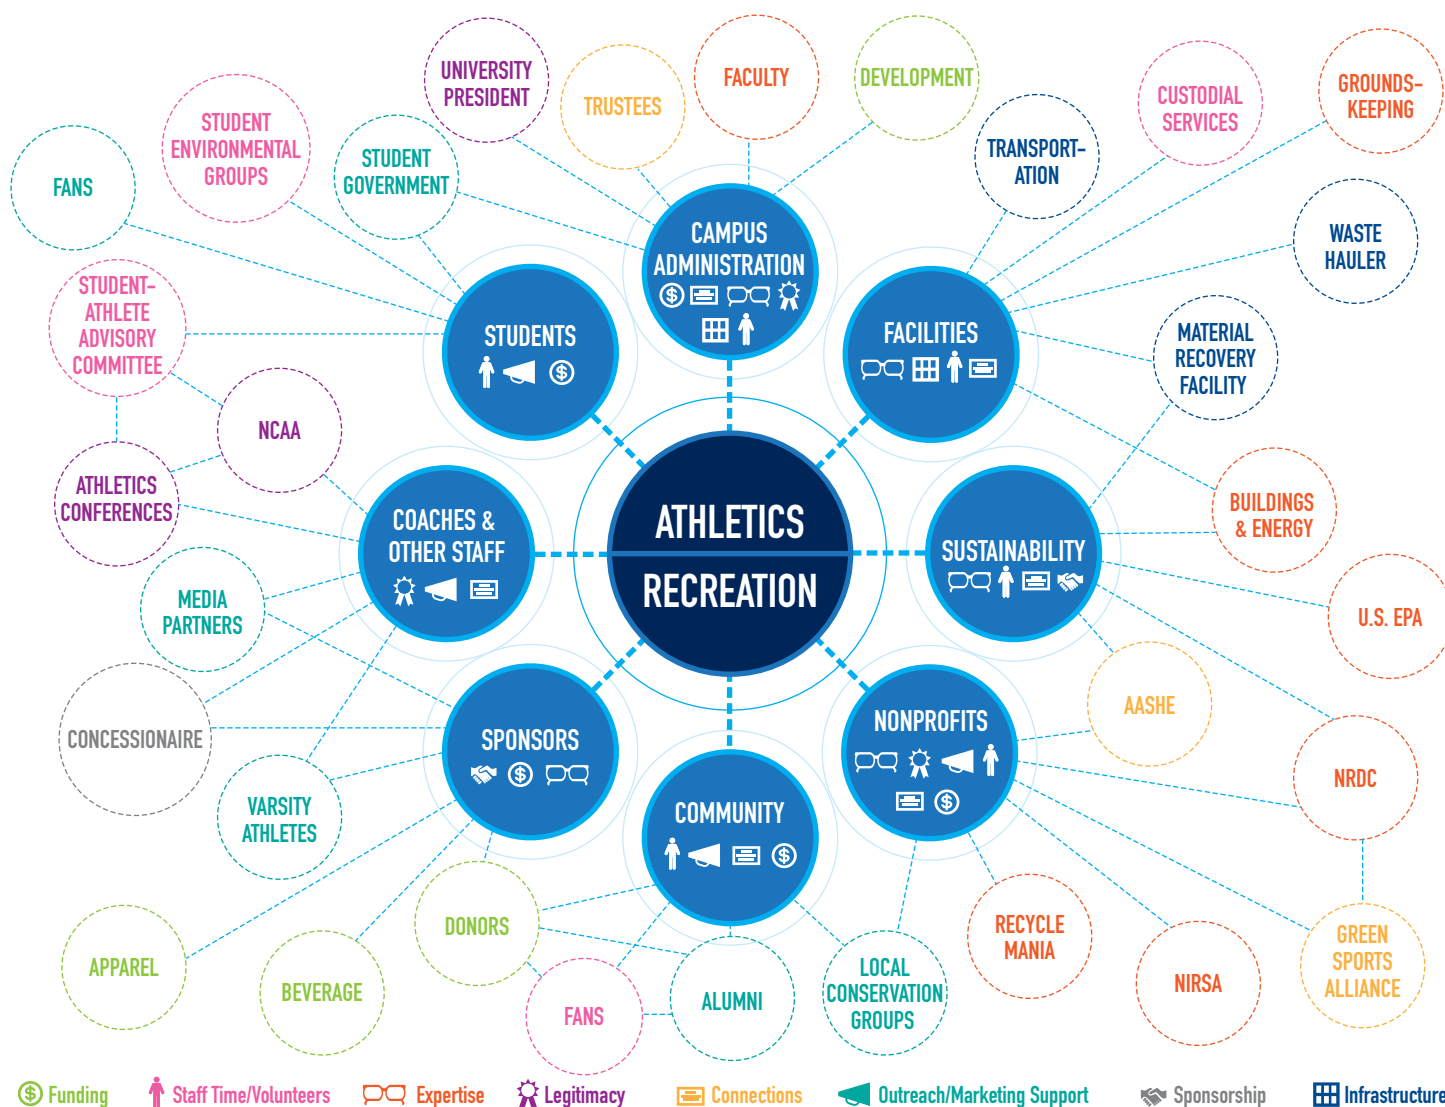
UNIVERSITY PRESIDENT

TRUSTEES

FACULTY

DEVELOPMENT

CUSTODIAL SERVICES

GROUNDS-KEEPING

STUDENT ENVIRONMENTAL GROUPS

STUDENT GOVERNMENT

TRANSPORT-ATION

FANS

CAMPUS ADMINISTRATION

WASTE HAULER

STUDENT-ATHLETE ADVISORY COMMITTEE

STUDENTS

FACILITIES

MATERIAL RECOVERY FACILITY

NCAA

ATHLETICS CONFERENCES

ATHLETICS

RECREATION

COACHES & OTHER STAFF

SUSTAINABILITY

BUILDINGS & ENERGY

MEDIA PARTNERS

U.S. EPA

CONCESSIONAIRE

AASHE

SPONSORS

NONPROFITS

NRDC

VARSITY ATHLETES

COMMUNITY

DONORS

RECYCLE MANIA

GREEN SPORTS ALLIANCE

APPAREL

BEVERAGE

FANS

ALUMNI

LOCAL CONSERVATION GROUPS

NIRSA

Funding Staff Time/Volunteers Expertise Legitimacy Connections Outreach/Marketing Support Sponsorship Infrastructure